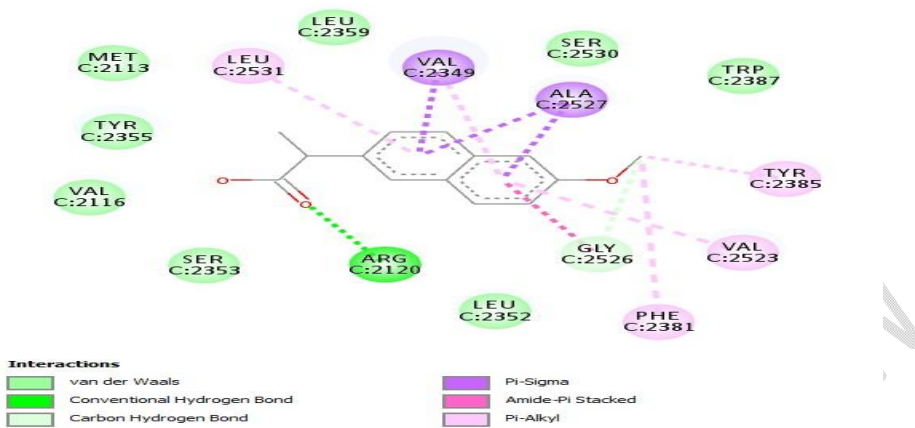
LEU
C:2359

MET
C:2113

LEU
C:2531

VAL
C:2349

SER
C:2530

TRP
C:2387

ALA
C:2527

TYR
C:2355

TYR
C:2385

VAL
C:2116

O

O

GLY
C:2526

VAL
C:2523

SER
C:2353

ARG
C:2120

LEU
C:2352

PHE
C:2381

Interactions

van der Waals

Conventional Hydrogen Bond

Carbon Hydrogen Bond

Pi-Sigma

Amide-Pi Stacked

Pi-Alkyl